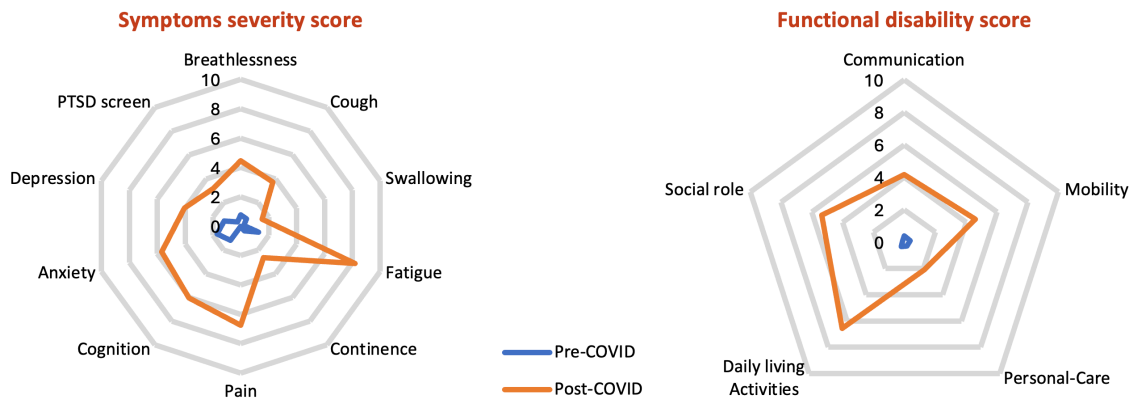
Symptoms severity score

Breathlessness
10
8
6
4
2
0
Cough
Swallowing
Fatigue
Continence
Pain
Cognition
Anxiety
Depression
PTSD screen

Pre-COVID
Post-COVID

Functional disability score

Communication
10
8
6
4
2
0
Mobility
Personal-Care
Daily living Activities
Social role